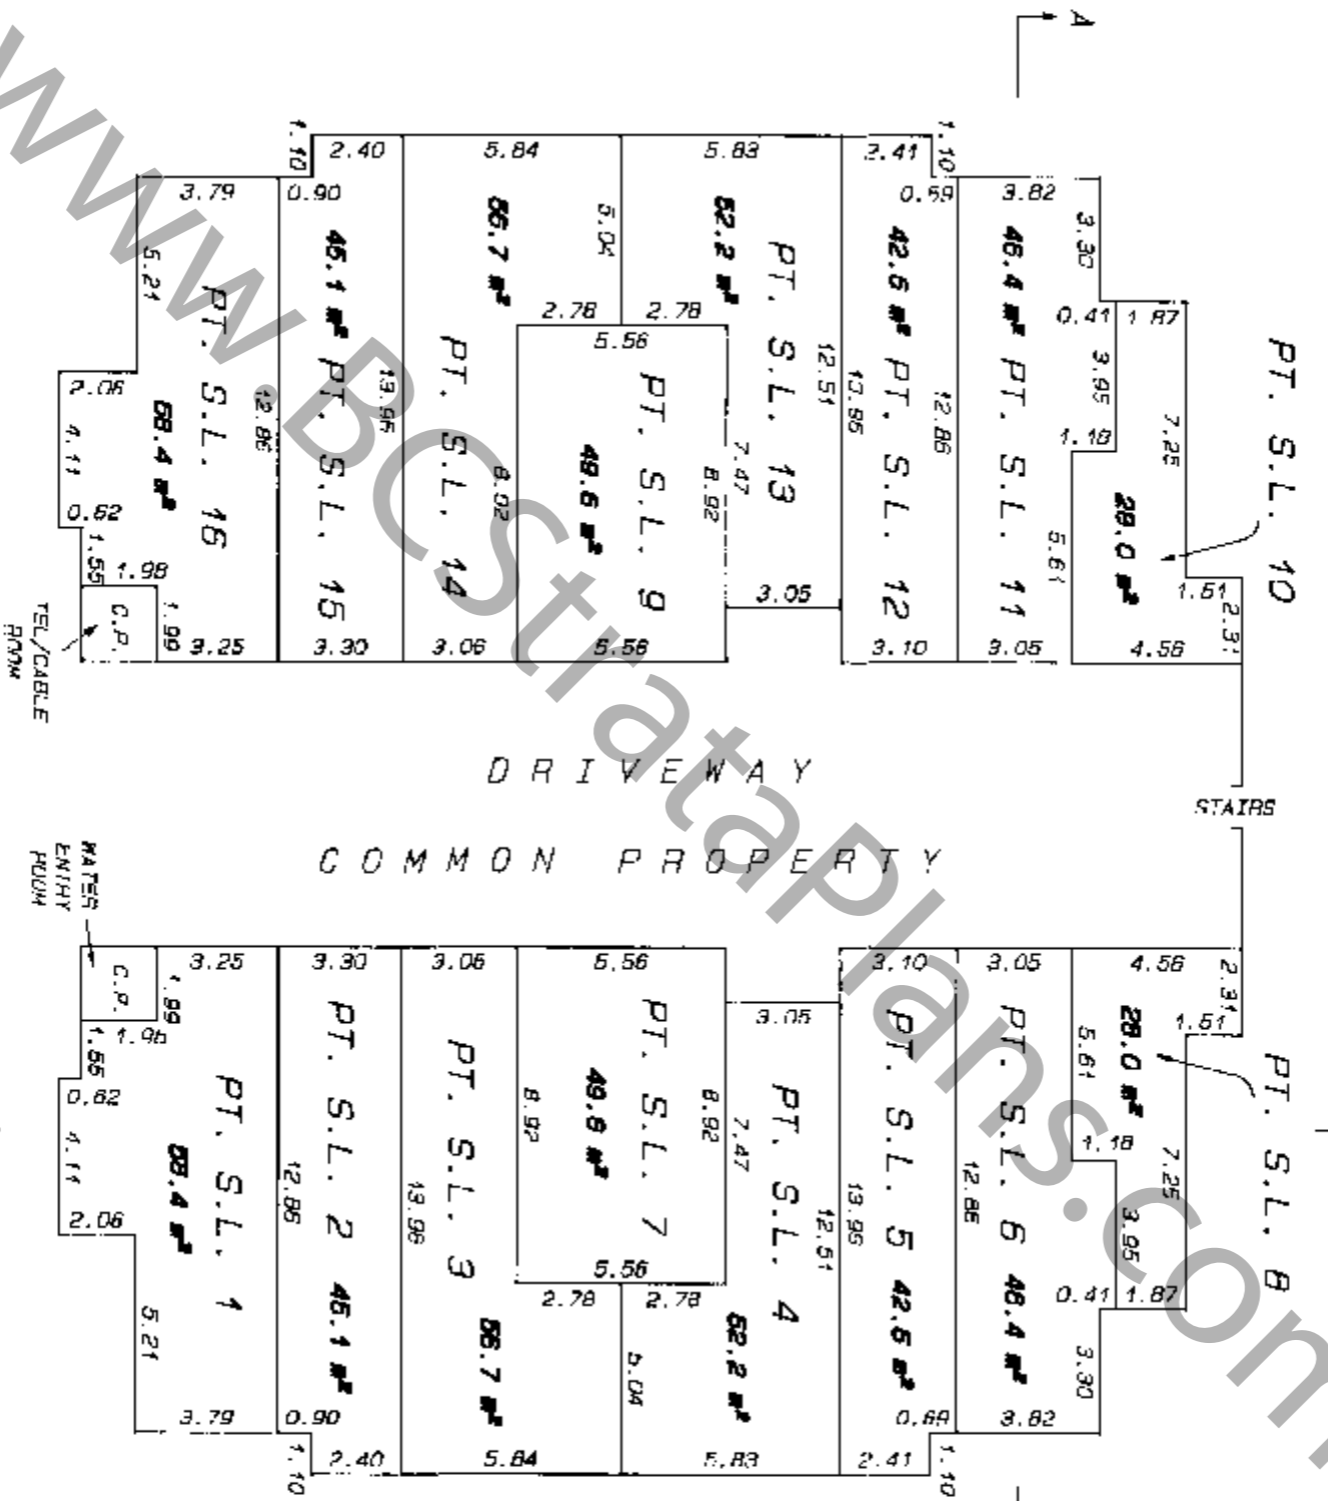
A
www.BCStrataPlans.com
1.10
2.40
5.84
5.83
2.41
1.10
3.79
0.90
0.69
3.82
5.21
46.1 m²
56.7 m²
5.04
52.2 m²
42.6 m²
46.4 m²
3.30
PT. S.L. 10
2.78
2.78
0.41
1.87
5.56
PT. S.L. 13
PT. S.L. 12
PT. S.L. 11
3.95
2.06
PT. S.L. 16
12.86
13.96
PT. S.L. 14
PT. S.L. 9
12.51
13.96
12.86
7.25
68.4 m²
PT. S.L. 15
49.6 m²
7.47
1.18
4.11
8.02
8.92
28.0 m²
0.62
5.61
1.55
1.98
3.05
1.51
2.31
C.P.
1.99
3.25
3.30
3.06
5.56
3.10
3.05
4.56
TEL/CABLE ROOM
DRIVEWAY
STAIRS
COMMON PROPERTY
WATER ENTRY ROOM
3.25
3.30
3.06
5.56
3.10
3.05
4.56
2.31
C.P.
1.99
3.05
28.0 m²
1.51
1.96
PT. S.L. 7
5.61
PT. S.L. 8
1.55
8.92
49.6 m²
8.92
PT. S.L. 4
PT. S.L. 5
PT. S.L. 6
0.62
PT. S.L. 1
PT. S.L. 2
PT. S.L. 3
7.47
1.18
4.11
68.4 m²
12.86
13.96
12.51
13.96
12.86
7.25
2.06
3.95
5.56
2.78
2.78
0.41
1.87
5.21
46.1 m²
56.7 m²
5.04
52.2 m²
42.6 m²
46.4 m²
3.30
3.79
0.90
0.69
3.82
1.10
2.40
5.84
5.83
2.41
1.10